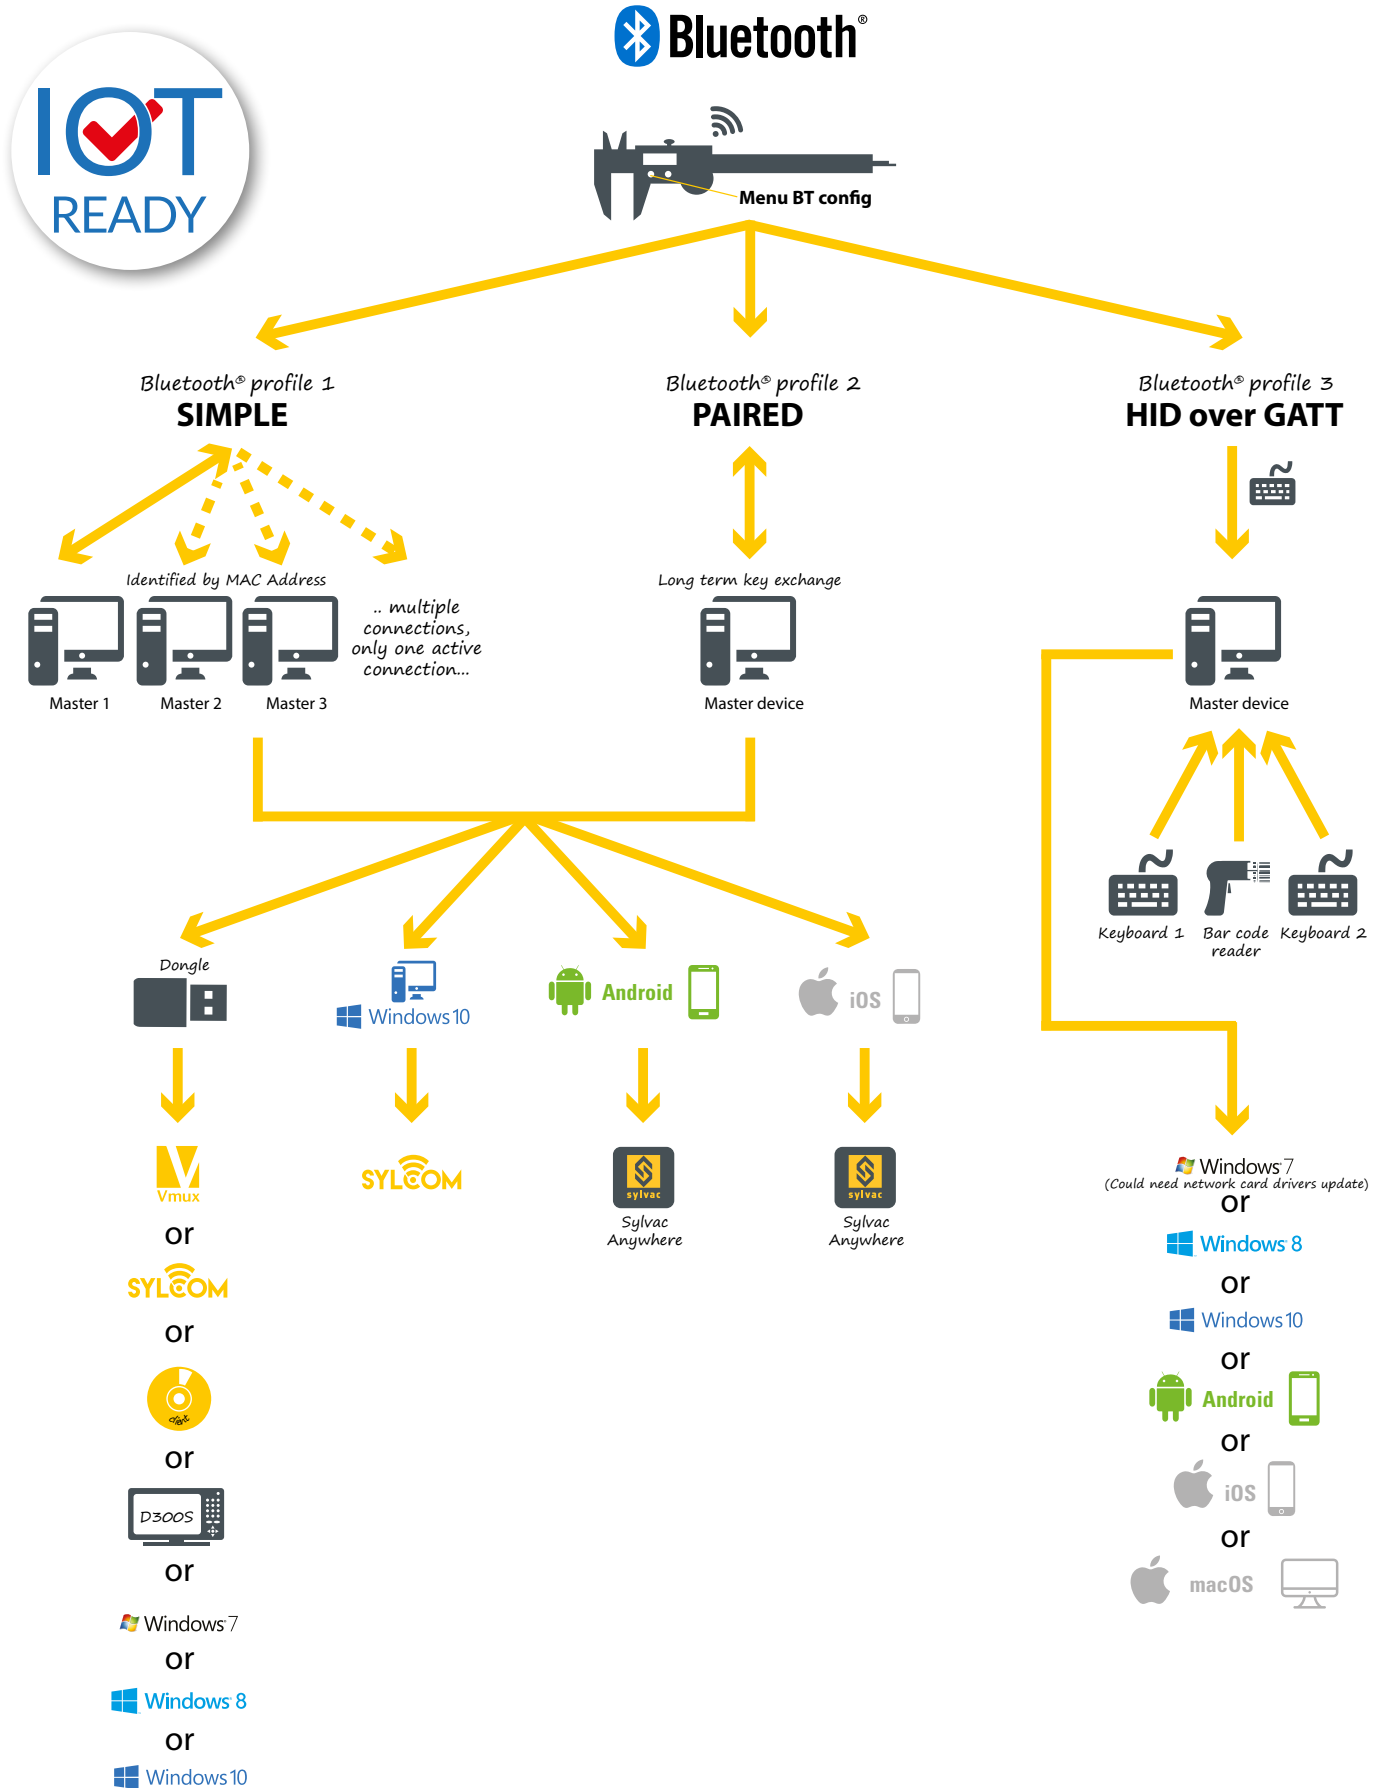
IOT READY

Bluetooth®

Menu BT config

Bluetooth® profile 1
SIMPLE

Bluetooth® profile 2
PAIRED

Bluetooth® profile 3
HID over GATT

Identified by MAC Address

.. multiple connections, only one active connection...

Master 1 Master 2 Master 3

Long term key exchange

Master device

Master device

Keyboard 1 Bar code reader Keyboard 2

Dongle

Windows 10

Android

iOS

Vmux
or
SYLCOM
or
or
D300S
or
Windows 7
or
Windows 8
or
Windows 10

SYLCOM

sylvac
Sylvac Anywhere

sylvac
Sylvac Anywhere

Windows 7
(Could need network card drivers update)
or
Windows 8
or
Windows 10
or
Android
or
iOS
or
macOS